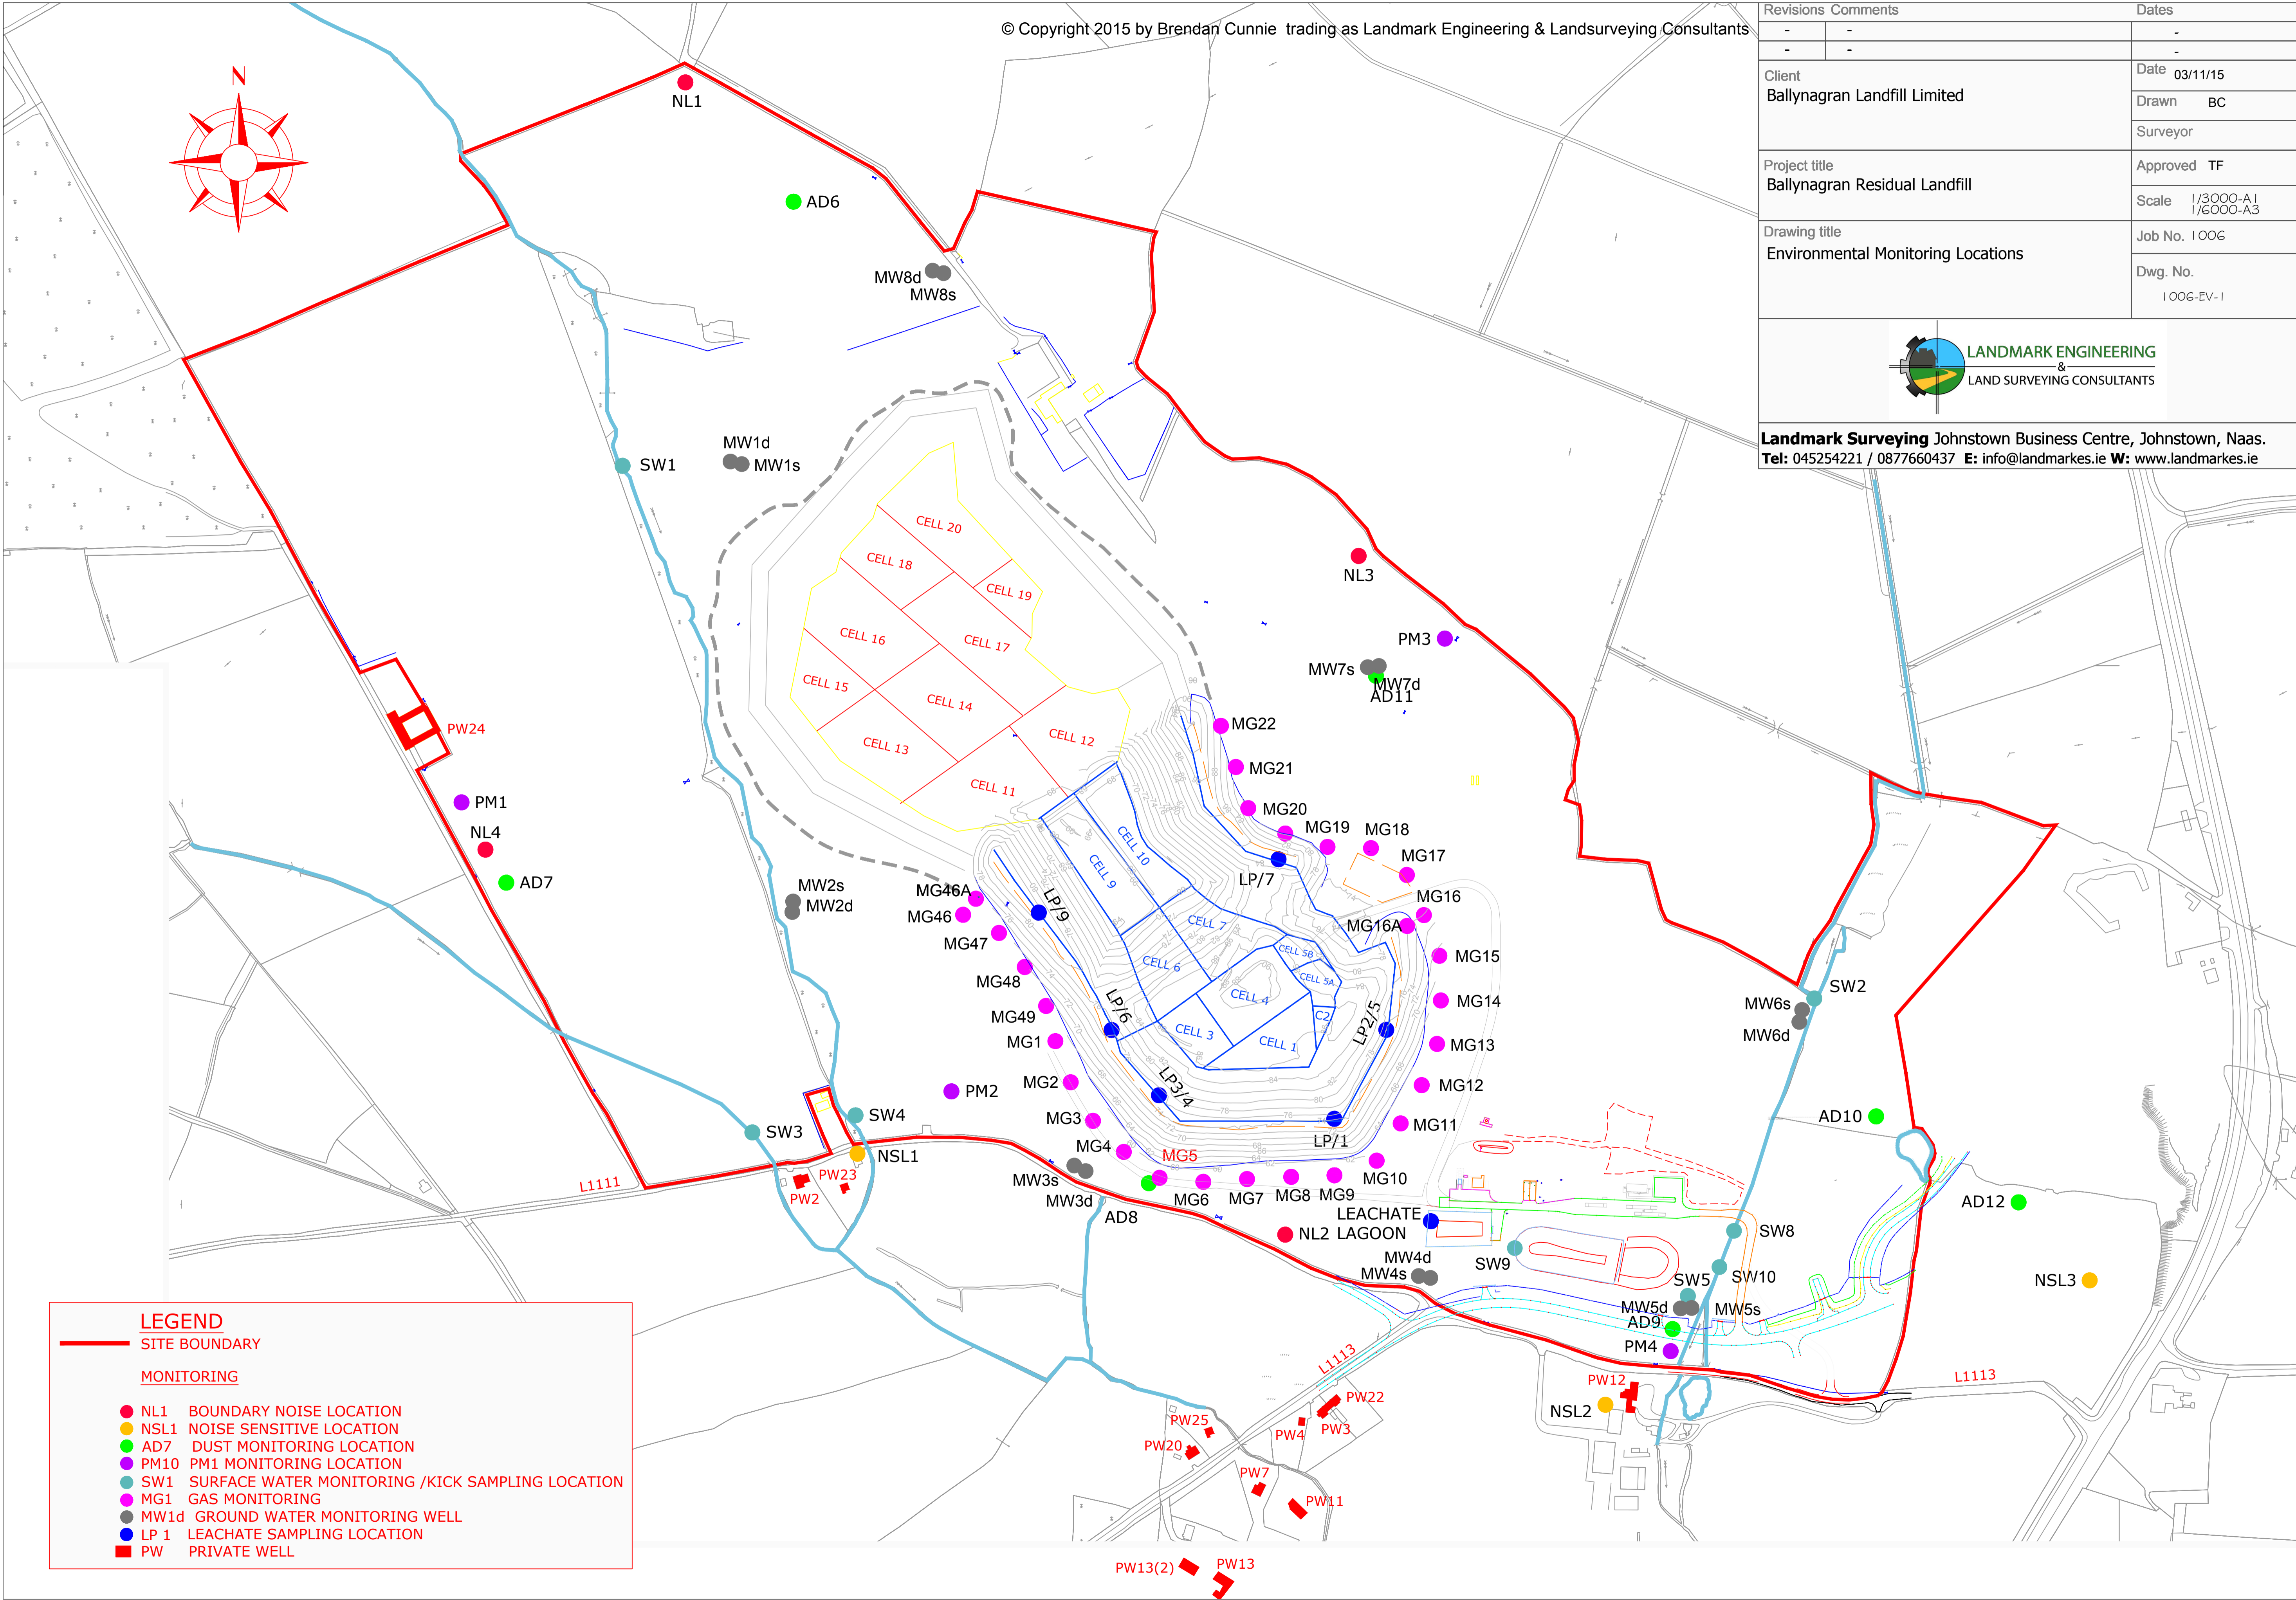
© Copyright 2015 by Brendan Cunnie trading as Landmark Engineering & Landsurveying Consultants

| Revisions | Comments | Dates |
|---|---|---|
| - | - | - |
| - | - | - |

Client
Ballynagran Landfill Limited

Date 03/11/15
Drawn BC
Surveyor

Project title
Ballynagran Residual Landfill

Approved TF
Scale 1/3000-A1 1/6000-A3

Drawing title
Environmental Monitoring Locations

Job No. 1006
Dwg. No. 1006-EV-1

LANDMARK ENGINEERING & LAND SURVEYING CONSULTANTS

Landmark Surveying Johnstown Business Centre, Johnstown, Naas.
Tel: 045254221 / 0877660437 E: info@landmarkes.ie W: www.landmarkes.ie

N

NL1
AD6
MW8d
MW8s
SW1
MW1d
MW1s
CELL 20
CELL 18
CELL 19
CELL 16
CELL 17
CELL 15
CELL 14
CELL 13
CELL 12
CELL 11
CELL 10
CELL 9
CELL 7
CELL 6
CELL 5B
CELL 5A
CELL 4
CELL 3
CELL 1
C2
NL3
PM3
MW7s
MW7d
AD11
MG22
MG21
MG20
MG19
MG18
MG17
MG16
MG16A
MG15
MG14
MG13
MG12
MG11
MG10
MG9
MG8
MG7
MG6
MG5
MG4
MG3
MG2
MG1
MG49
MG48
MG47
MG46
MG46A
LP/7
LP/9
LP/6
LP2/5
LP3/4
LP/1
PW24
PM1
NL4
AD7
MW2s
MW2d
PM2
SW4
SW3
NSL1
PW23
PW2
L1111
MW3s
MW3d
AD8
LEACHATE
NL2 LAGOON
MW4d
MW4s
SW9
SW8
SW5
SW10
MW5d
AD9
MW5s
PM4
SW2
MW6s
MW6d
AD10
AD12
NSL3
NSL2
PW12
L1113
L1113
PW22
PW25
PW20
PW4
PW3
PW7
PW11
PW13(2)
PW13

LEGEND
SITE BOUNDARY

MONITORING

NL1 BOUNDARY NOISE LOCATION
NSL1 NOISE SENSITIVE LOCATION
AD7 DUST MONITORING LOCATION
PM10 PM1 MONITORING LOCATION
SW1 SURFACE WATER MONITORING /KICK SAMPLING LOCATION
MG1 GAS MONITORING
MW1d GROUND WATER MONITORING WELL
LP 1 LEACHATE SAMPLING LOCATION
PW PRIVATE WELL